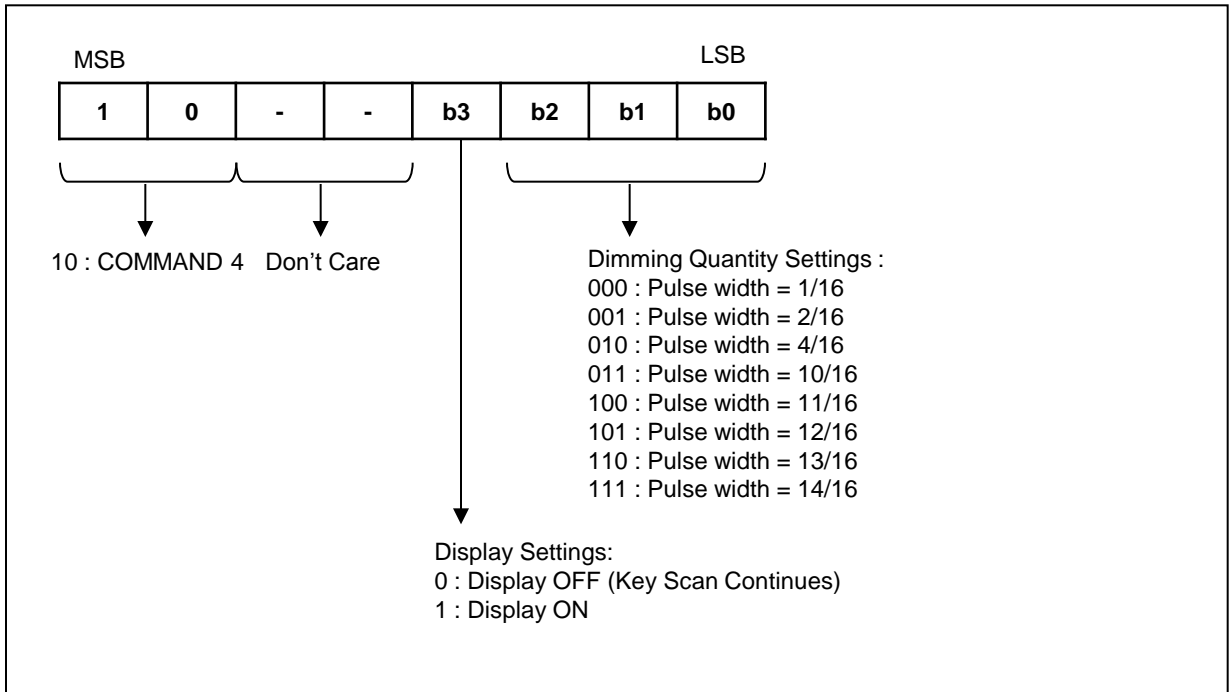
MSB

LSB

| 1 | 0 | - | - | b3 | b2 | b1 | b0 |
|---|---|---|---|---|---|---|---|

10 : COMMAND 4

Don't Care

Dimming Quantity Settings :
000 : Pulse width = 1/16
001 : Pulse width = 2/16
010 : Pulse width = 4/16
011 : Pulse width = 10/16
100 : Pulse width = 11/16
101 : Pulse width = 12/16
110 : Pulse width = 13/16
111 : Pulse width = 14/16

Display Settings:
0 : Display OFF (Key Scan Continues)
1 : Display ON